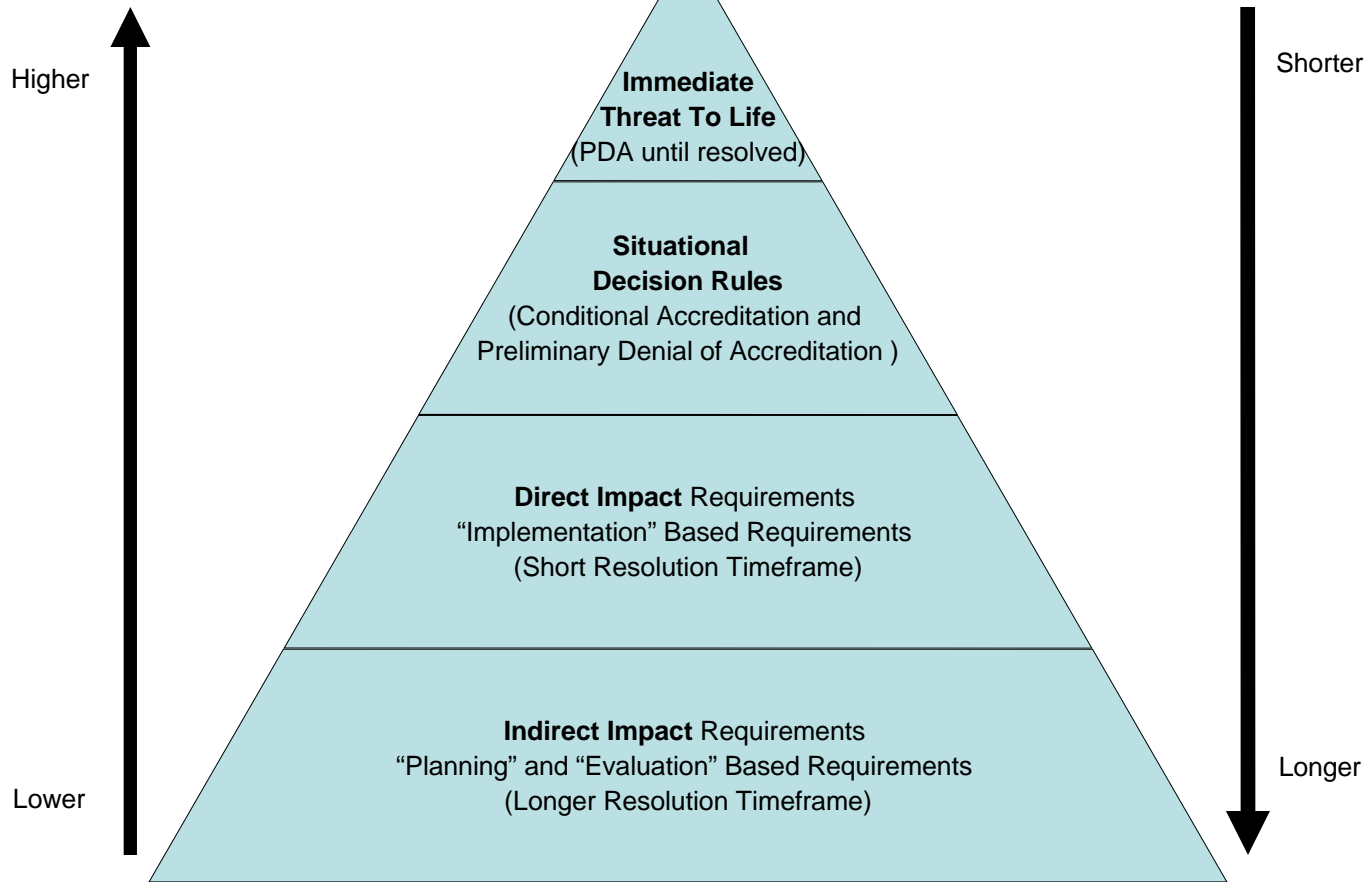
Higher

Immediate Threat To Life
(PDA until resolved)

Shorter

Situational Decision Rules
(Conditional Accreditation and Preliminary Denial of Accreditation )

Direct Impact Requirements
"Implementation" Based Requirements
(Short Resolution Timeframe)

Indirect Impact Requirements
"Planning" and "Evaluation" Based Requirements
(Longer Resolution Timeframe)

Lower

Longer